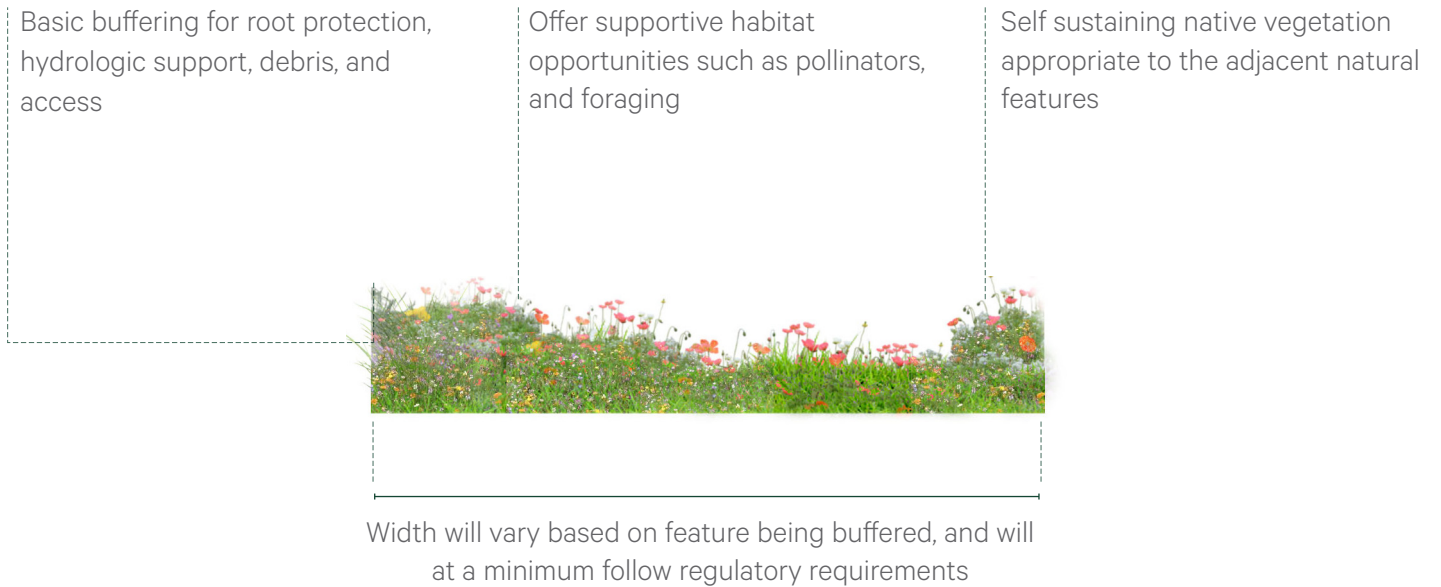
Basic buffering for root protection, hydrologic support, debris, and access

Offer supportive habitat opportunities such as pollinators, and foraging

Self sustaining native vegetation appropriate to the adjacent natural features

Width will vary based on feature being buffered, and will at a minimum follow regulatory requirements